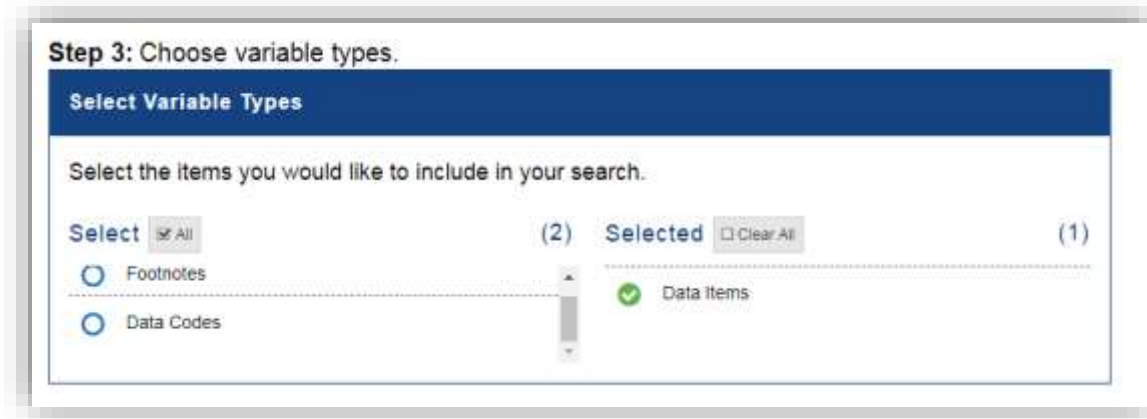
**Step 3:** Choose variable types.

**Select Variable Types**

Select the items you would like to include in your search.

Select ☑ All (2)

Footnotes

Data Codes

Selected ☐ Clear All (1)

Data Items